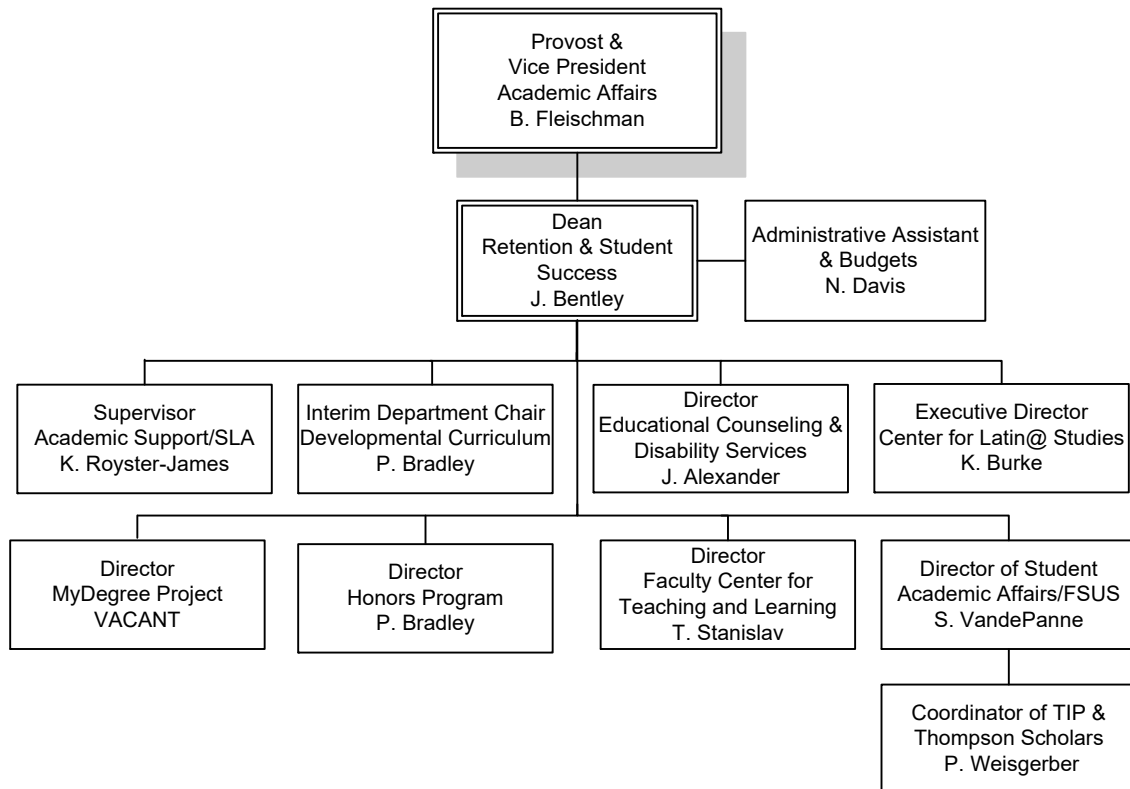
Provost &
Vice President
Academic Affairs
B. Fleischman

Dean
Retention & Student
Success
J. Bentley

Administrative Assistant
& Budgets
N. Davis

Supervisor
Academic Support/SLA
K. Royster-James

Interim Department Chair
Developmental Curriculum
P. Bradley

Director
Educational Counseling &
Disability Services
J. Alexander

Executive Director
Center for Latin@ Studies
K. Burke

Director
MyDegree Project
VACANT

Director
Honors Program
P. Bradley

Director
Faculty Center for
Teaching and Learning
T. Stanislav

Director of Student
Academic Affairs/FSUS
S. VandePanne

Coordinator of TIP &
Thompson Scholars
P. Weisgerber